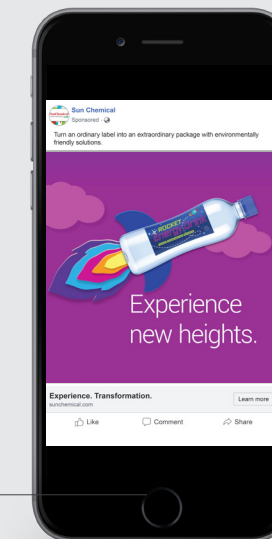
Sun Chemical
Sponsored ·

Turn an ordinary label into an extraordinary package with environmentally friendly solutions.

ROCKET

Experience new heights.

Experience. Transformation.
sunchemical.com

Learn more

Like
Comment
Share